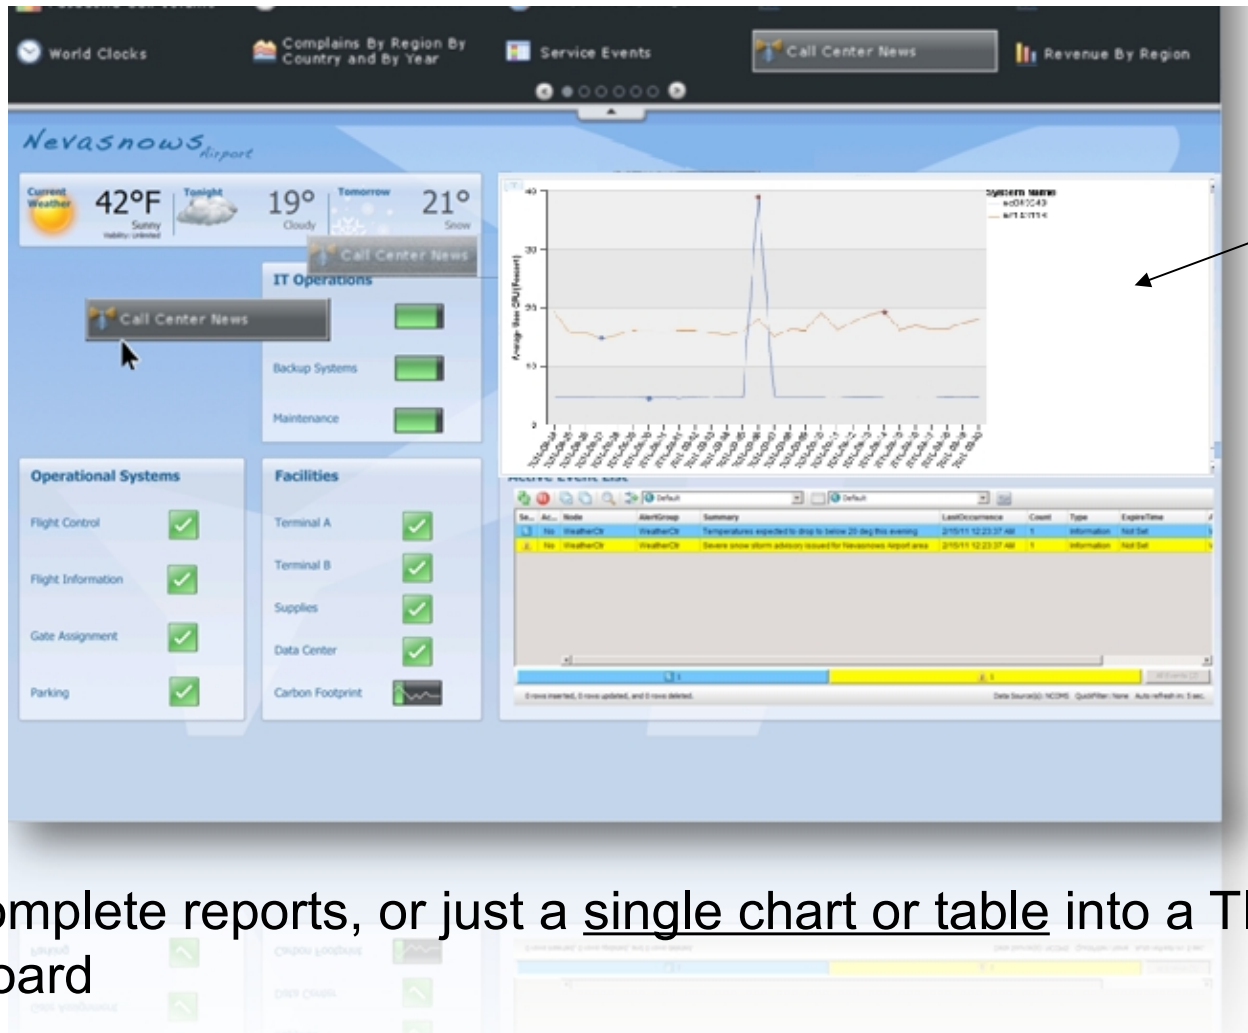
World Clocks
Complains By Region By Country and By Year
Service Events
Call Center News
Revenue By Region

Nevasnows Airport

Current Weather 42°F Sunny
Tonight 19° Cloudy
Tomorrow 21° Snow

Call Center News

IT Operations

Call Center News

Backup Systems
Maintenance

System Name
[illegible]
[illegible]

40
30
20
10
0

Operational Systems
Flight Control
Flight Information
Gate Assignment
Parking

Facilities
Terminal A
Terminal B
Supplies
Data Center
Carbon Footprint

Active Event List

| Se.. | Ac.. | Node | AlertGroup | Summary | LastOccurrence | Count | Type | ExpireTime |
|---|---|---|---|---|---|---|---|---|
| | No | WeatherCtr | WeatherCtr | Temperatures expected to drop to below 20 deg this evening | 2/16/11 12:23:37 AM | 1 | Information | Not Set |
| | No | WeatherCtr | WeatherCtr | Severe snow storm advisory issued for Nevasnows Airport area | 2/16/11 12:23:37 AM | 1 | Information | Not Set |

0 rows inserted, 0 rows updated, and 0 rows deleted.

omplete reports, or just a single chart or table into a T
oard